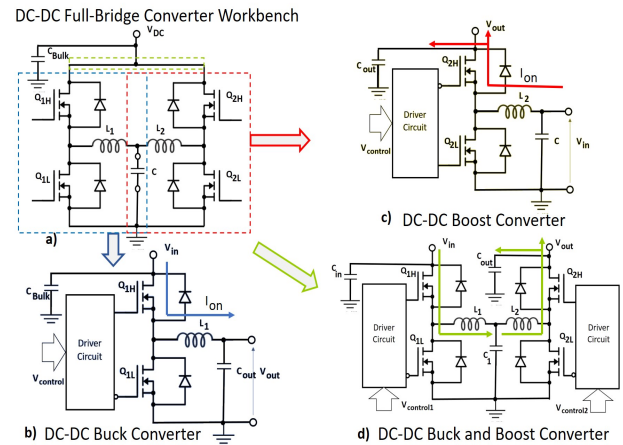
DC-DC Full-Bridge Converter Workbench

$V_{DC}$

$C_{Bulk}$

$Q_{1H}$

$Q_{2H}$

$L_1$

$L_2$

$Q_{1L}$

$C$

$Q_{2L}$

a)

$V_{out}$

$C_{out}$

$Q_{2H}$

$I_{on}$

Driver Circuit

$L_2$

$V_{control}$

$Q_{2L}$

C

$V_{in}$

c) DC-DC Boost Converter

$V_{in}$

$C_{Bulk}$

$Q_{1H}$

$I_{on}$

Driver Circuit

$L_1$

$V_{control}$

$Q_{1L}$

$C_{out}$

$V_{out}$

b) DC-DC Buck Converter

$V_{in}$

$C_{in}$

$Q_{1H}$

$C_{out}$

$V_{out}$

$Q_{2H}$

Driver Circuit

$L_1$

$L_2$

Driver Circuit

$Q_{1L}$

$C_1$

$Q_{2L}$

$V_{control1}$

$V_{control2}$

d) DC-DC Buck and Boost Converter